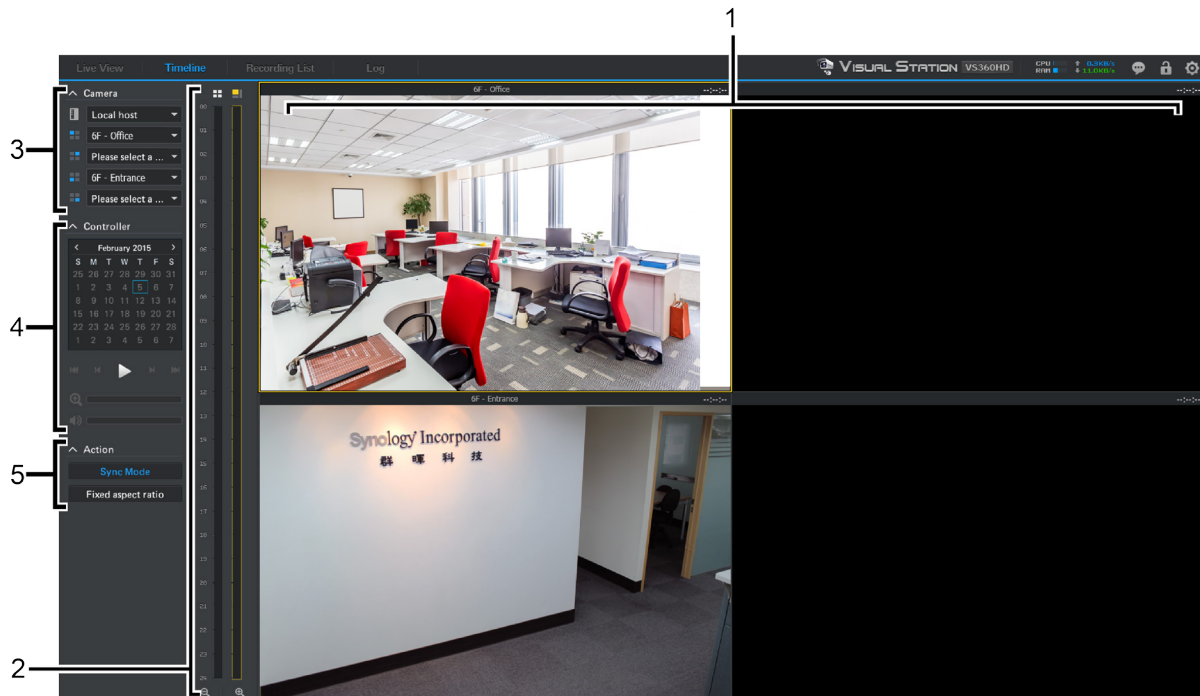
1

Live View Timeline Recording List Log

VISUAL STATION VS360HD

CPU RAM 0.5KB/s 11.0KB/s

3

Camera

Local host

6F - Office

Please select a ...

6F - Entrance

Please select a ...

4

Controller

February 2015

| S | M | T | W | T | F | S |
|---|---|---|---|---|---|---|
| 25 | 26 | 27 | 28 | 29 | 30 | 31 |
| 1 | 2 | 3 | 4 | 5 | 6 | 7 |
| 8 | 9 | 10 | 11 | 12 | 13 | 14 |
| 15 | 16 | 17 | 18 | 19 | 20 | 21 |
| 22 | 23 | 24 | 25 | 26 | 27 | 28 |
| 1 | 2 | 3 | 4 | 5 | 6 | 7 |

5

Action

Sync Mode

Fixed aspect ratio

00 01 02 03 04 05 06 07 08 09 10 11 12 13 14 15 16 17 18 19 20 21 22 23 24

6F - Office --:--:--

--:--:--

6F - Entrance --:--:--

--:--:--

Synology Incorporated
群 暉 科 技

2